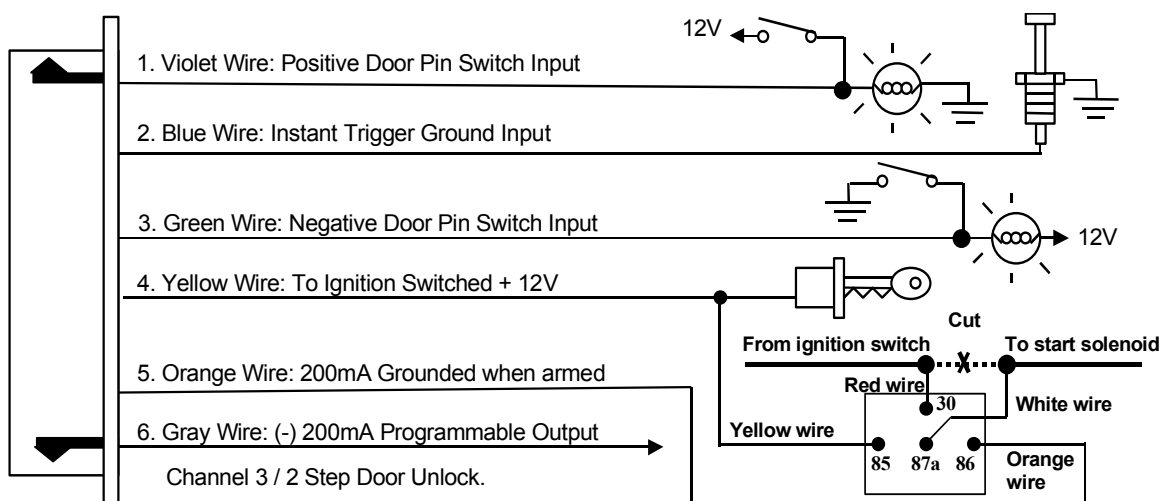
12V

1. Violet Wire: Positive Door Pin Switch Input

2. Blue Wire: Instant Trigger Ground Input

3. Green Wire: Negative Door Pin Switch Input

12V

4. Yellow Wire: To Ignition Switched + 12V

Cut

From ignition switch

To start solenoid

5. Orange Wire: 200mA Grounded when armed

Red wire

30

White wire

6. Gray Wire: (-) 200mA Programmable Output

Yellow wire

Channel 3 / 2 Step Door Unlock.

85

87a

86

Orange wire